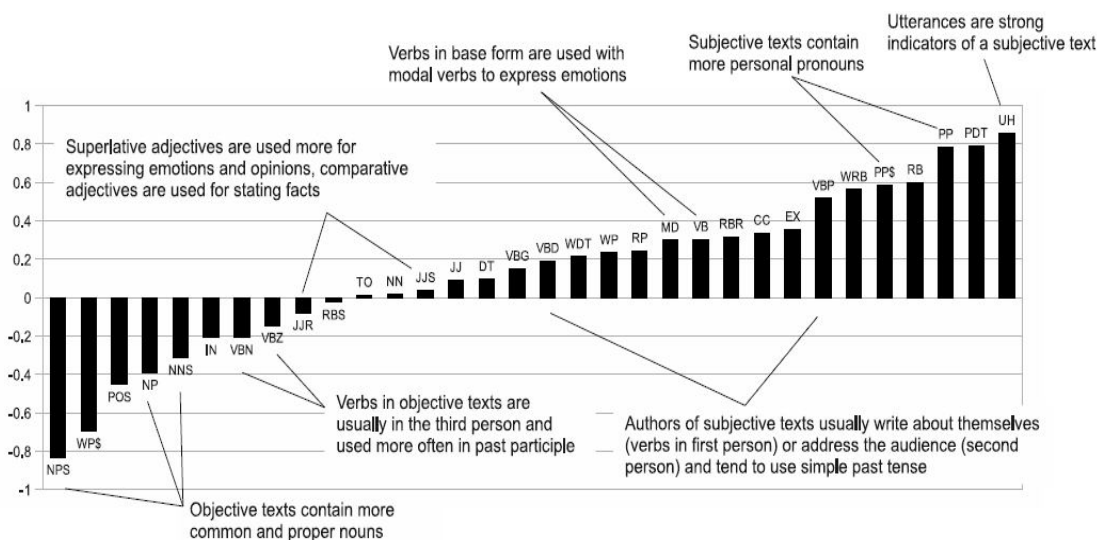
Utterances are strong indicators of a subjective text

Subjective texts contain more personal pronouns

Verbs in base form are used with modal verbs to express emotions

Superlative adjectives are used more for expressing emotions and opinions, comparative adjectives are used for stating facts

1
0.8
0.6
0.4
0.2
0
-0.2
-0.4
-0.6
-0.8
-1

NPS WP$ POS NP NNS IN VBN VBZ JJR RBS TO NN JJS JJ DT VBG VBD WDT WP RP MD VB RBR CC EX VBP WRB PP$ RB PP PDT UH

Verbs in objective texts are usually in the third person and used more often in past participle

Authors of subjective texts usually write about themselves (verbs in first person) or address the audience (second person) and tend to use simple past tense

Objective texts contain more common and proper nouns